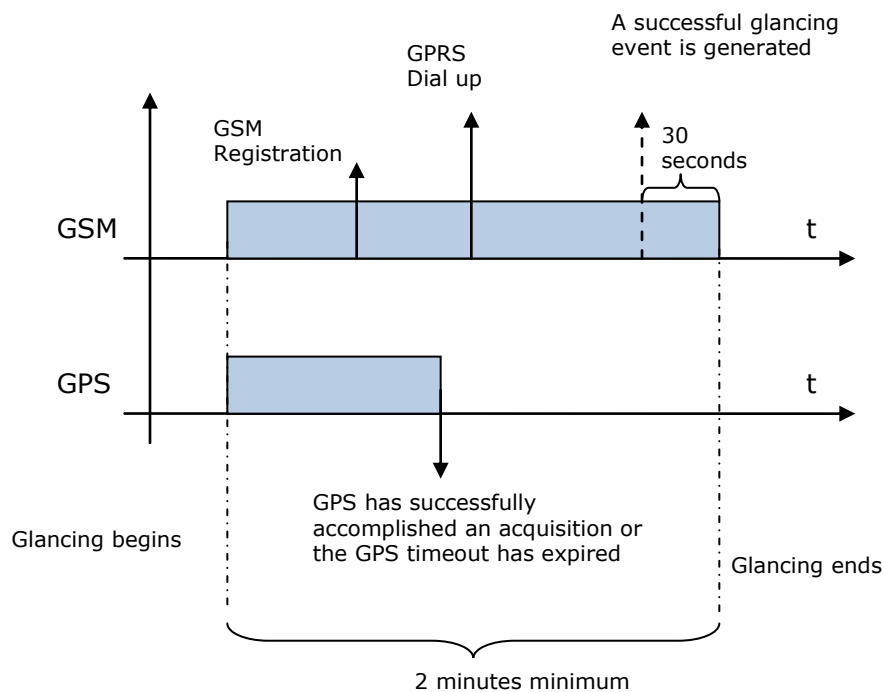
A successful glancing event is generated

GPRS Dial up

GSM Registration

30 seconds

GSM

t

GPS

t

GPS has successfully accomplished an acquisition or the GPS timeout has expired

Glancing begins

Glancing ends

2 minutes minimum